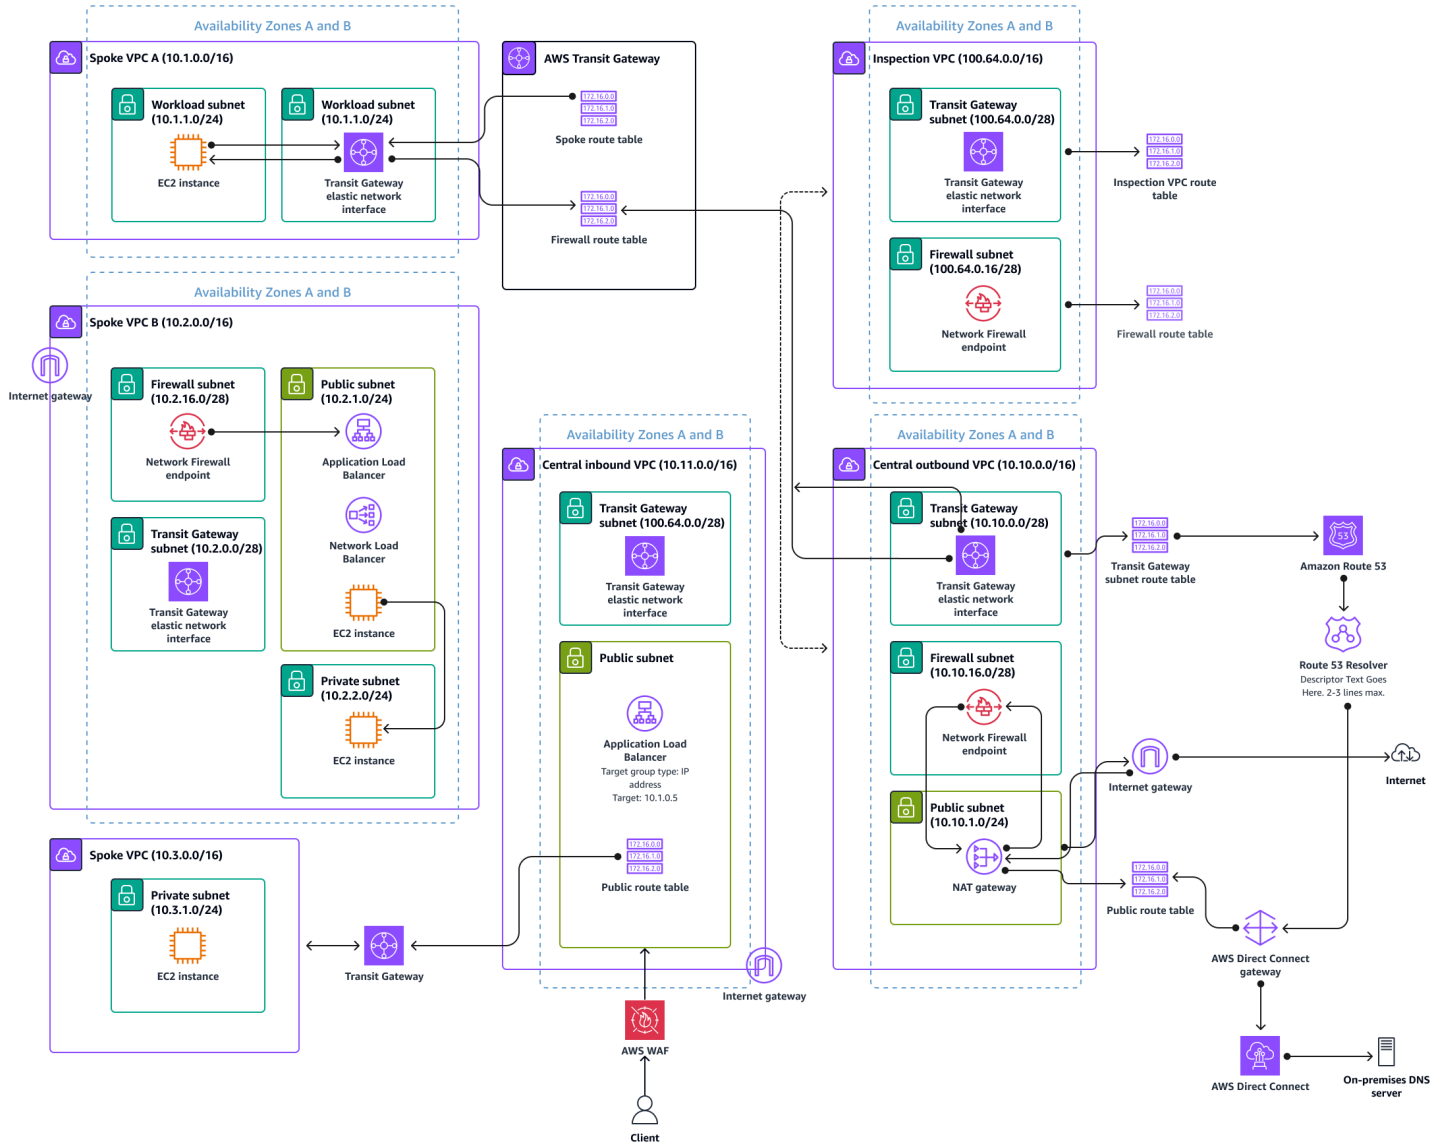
Availability Zones A and B

Spoke VPC A (10.1.0.0/16)

Workload subnet (10.1.1.0/24)

EC2 instance

Workload subnet (10.1.1.0/24)

Transit Gateway elastic network interface

AWS Transit Gateway

172.16.0.0
172.16.1.0
172.16.2.0

Spoke route table

172.16.0.0
172.16.1.0
172.16.2.0

Firewall route table

Availability Zones A and B

Inspection VPC (100.64.0.0/16)

Transit Gateway subnet (100.64.0.0/28)

Transit Gateway elastic network interface

172.16.0.0
172.16.1.0
172.16.2.0

Inspection VPC route table

Firewall subnet (100.64.0.16/28)

Network Firewall endpoint

172.16.0.0
172.16.1.0
172.16.2.0

Firewall route table

Availability Zones A and B

Spoke VPC B (10.2.0.0/16)

Internet gateway

Firewall subnet (10.2.16.0/28)

Network Firewall endpoint

Public subnet (10.2.1.0/24)

Application Load Balancer

Network Load Balancer

EC2 instance

Transit Gateway subnet (10.2.0.0/28)

Transit Gateway elastic network interface

Private subnet (10.2.2.0/24)

EC2 instance

Availability Zones A and B

Central inbound VPC (10.11.0.0/16)

Transit Gateway subnet (100.64.0.0/28)

Transit Gateway elastic network interface

Public subnet

Application Load Balancer
Target group type: IP address
Target: 10.1.0.5

172.16.0.0
172.16.1.0
172.16.2.0

Public route table

Internet gateway

AWS WAF

Client

Availability Zones A and B

Central outbound VPC (10.10.0.0/16)

Transit Gateway subnet (10.10.0.0/28)

Transit Gateway elastic network interface

172.16.0.0
172.16.1.0
172.16.2.0

Transit Gateway subnet route table

Amazon Route 53

Route 53 Resolver
Descriptor Text Goes Here. 2-3 lines max.

Firewall subnet (10.10.16.0/28)

Network Firewall endpoint

Internet gateway

Internet

Public subnet (10.10.1.0/24)

NAT gateway

172.16.0.0
172.16.1.0
172.16.2.0

Public route table

AWS Direct Connect gateway

AWS Direct Connect

On-premises DNS server

Spoke VPC (10.3.0.0/16)

Private subnet (10.3.1.0/24)

EC2 instance

Transit Gateway